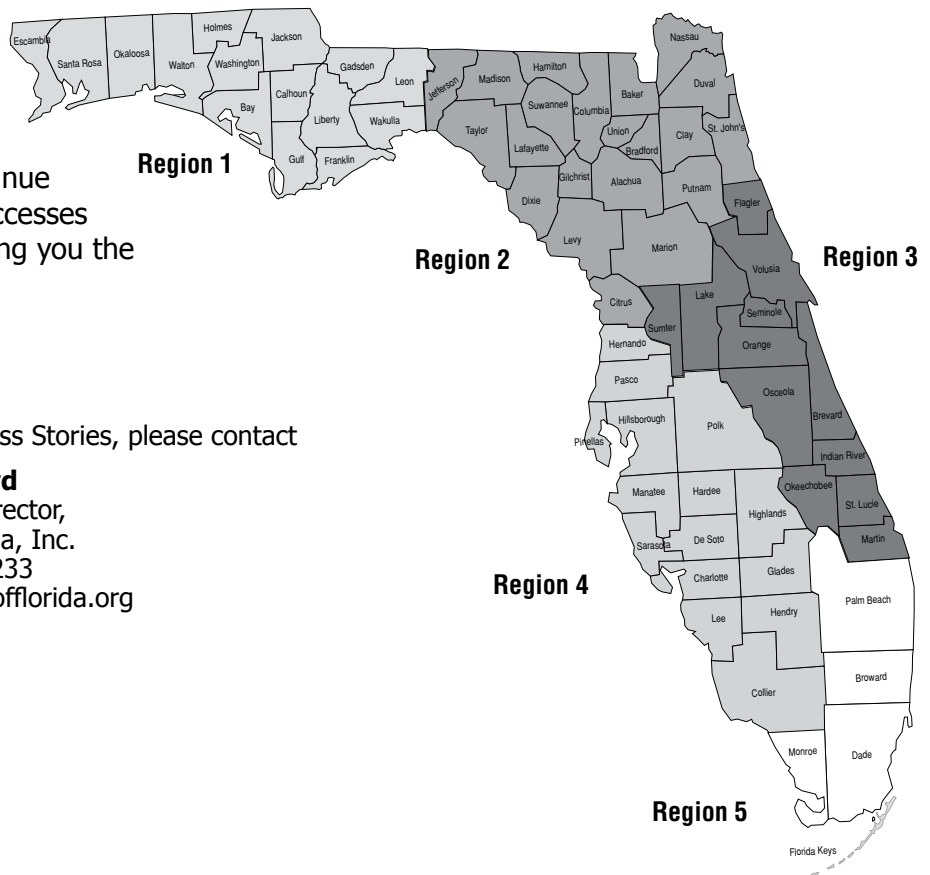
nue
ccesses
ng you the

ss Stories, please contact

d
rector,
a, Inc.
233
offlorida.org

Region 1

Region 2

Region 3

Region 4

Region 5

Escambia
Santa Rosa
Okaloosa
Walton
Holmes
Washington
Jackson
Bay
Calhoun
Gadsden
Leon
Liberty
Wakulla
Gulf
Franklin
Jefferson
Madison
Hamilton
Suwannee
Taylor
Lafayette
Columbia
Baker
Nassau
Duval
Union
Bradford
Clay
St. John's
Gilchrist
Alachua
Putnam
Dixie
Flagler
Levy
Marion
Volusia
Citrus
Lake
Seminole
Sumter
Hernando
Orange
Pasco
Osceola
Brevard
Hillsborough
Polk
Pinellas
Indian River
Manatee
Hardee
Highlands
Okeechobee
St. Lucie
Sarasota
De Soto
Martin
Charlotte
Glades
Palm Beach
Lee
Hendry
Broward
Collier
Monroe
Dade
Florida Keys